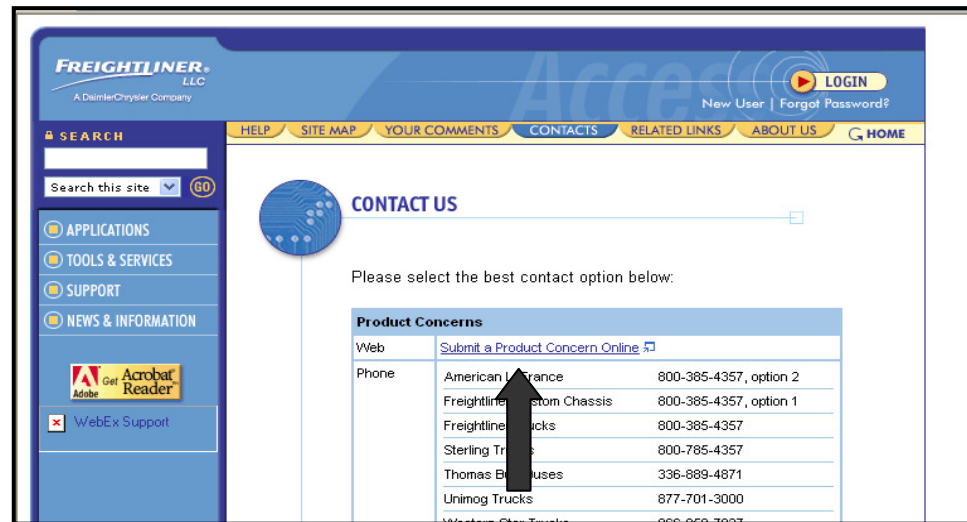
FREIGHTLINER LLC
A DaimlerChrysler Company

Access

LOGIN
New User | Forgot Password?

SEARCH

Search this site GO

HELP | SITE MAP | YOUR COMMENTS | CONTACTS | RELATED LINKS | ABOUT US | HOME

APPLICATIONS
TOOLS & SERVICES
SUPPORT
NEWS & INFORMATION

Adobe Get Acrobat Reader

WebEx Support

CONTACT US

Please select the best contact option below:

| Product Concerns | |
|---|---|
| Web | Submit a Product Concern Online |
| Phone | American L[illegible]rance 800-385-4357, option 2 |
| | Freightline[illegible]stom Chassis 800-385-4357, option 1 |
| | Freightline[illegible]ucks 800-385-4357 |
| | Sterling Tr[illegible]s 800-785-4357 |
| | Thomas B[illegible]uses 336-889-4871 |
| | Unimog Trucks 877-701-3000 |
| | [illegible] |